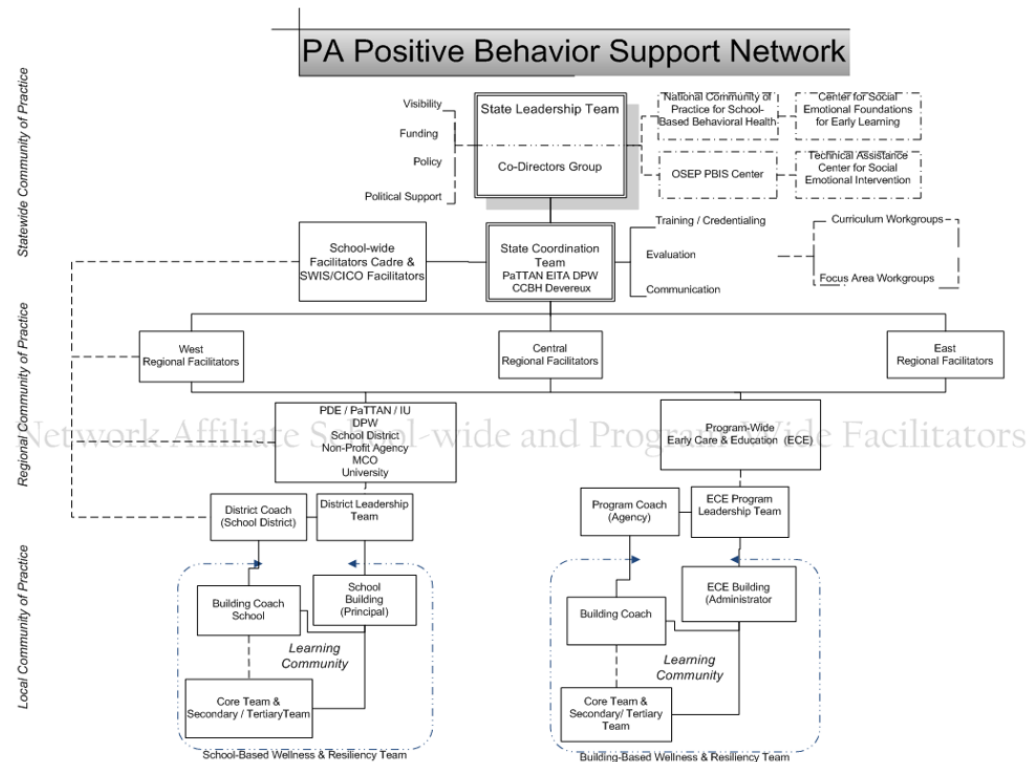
PA Positive Behavior Support Network

Statewide Community of Practice

Visibility
Funding
Policy
Political Support

State Leadership Team

Co-Directors Group

National Community of Practice for School-Based Behavioral Health

Center for Social Emotional Foundations for Early Learning

OSEP PBIS Center

Technical Assistance Center for Social Emotional Intervention

School-wide Facilitators Cadre & SWIS/CICO Facilitators

State Coordination Team PaTTAN EITA DPW CCBH Devereux

Training / Credentialing
Evaluation
Communication

Curriculum Workgroups

Focus Area Workgroups

Regional Community of Practice

West Regional Facilitators

Central Regional Facilitators

East Regional Facilitators

Network Affiliate School-wide and Program-Wide Facilitators

PDE / PaTTAN / IU DPW School District Non-Profit Agency MCO University

Program-Wide Early Care & Education (ECE)

Local Community of Practice

District Coach (School District)

District Leadership Team

Program Coach (Agency)

ECE Program Leadership Team

Building Coach School

School Building (Principal)

Learning Community

Core Team & Secondary / TertiaryTeam

School-Based Wellness & Resiliency Team

Building Coach

ECE Building (Administrator

Learning Community

Core Team & Secondary/ Tertiary Team

Building-Based Wellness & Resiliency Team